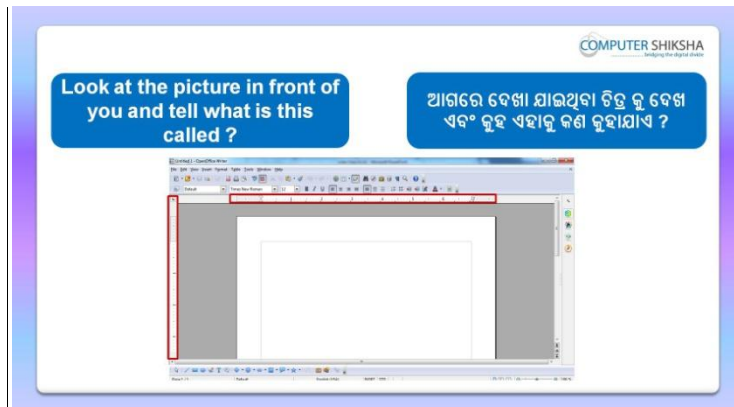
COMPUTER SHIKSHA
bridging the digital divide

Look at the picture in front of you and tell what is this called ?

ଆଗରେ ଦେଖା ଯାଇଥିବା ଚିତ୍ର କୁ ଦେଖ ଏବଂ କୁହ ଏହାକୁ କଣ କୁହାଯାଏ ?

Untitled 1 - OpenOffice Writer

File Edit View Insert Format Table Tools Window Help

Default

Times New Roman

12